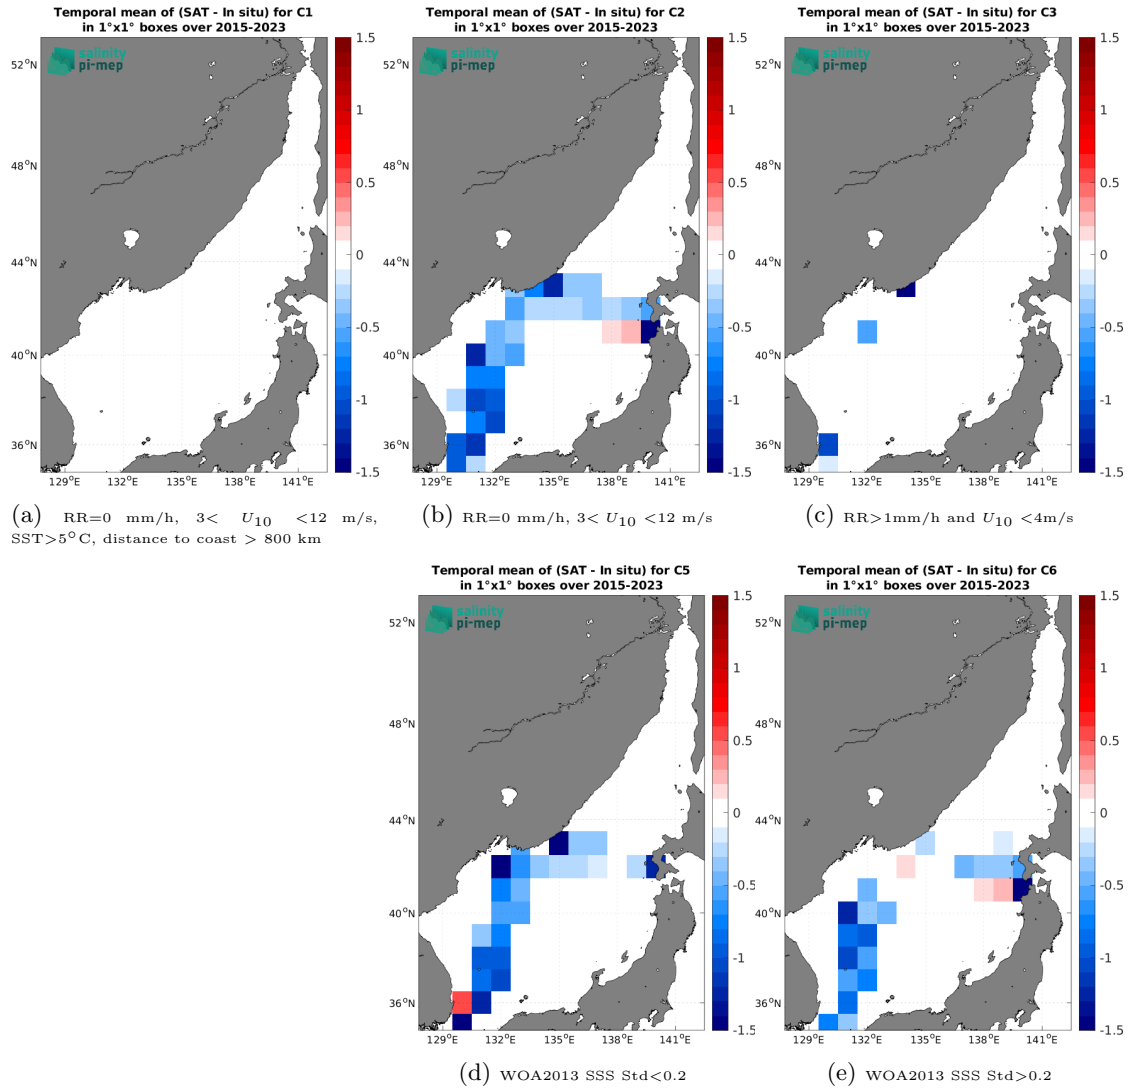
Temporal mean of (SAT - In situ) for C1
in 1°x1° boxes over 2015-2023

salinity
pi-mep

52°N
48°N
44°N
40°N
36°N
129°E 132°E 135°E 138°E 141°E

1.5
1
0.5
0
-0.5
-1
-1.5

(a) RR=0 mm/h, 3< $U_{10}$ <12 m/s, SST>5°C, distance to coast > 800 km

Temporal mean of (SAT - In situ) for C2
in 1°x1° boxes over 2015-2023

salinity
pi-mep

52°N
48°N
44°N
40°N
36°N
129°E 132°E 135°E 138°E 141°E

1.5
1
0.5
0
-0.5
-1
-1.5

(b) RR=0 mm/h, 3< $U_{10}$ <12 m/s

Temporal mean of (SAT - In situ) for C3
in 1°x1° boxes over 2015-2023

salinity
pi-mep

52°N
48°N
44°N
40°N
36°N
129°E 132°E 135°E 138°E 141°E

1.5
1
0.5
0
-0.5
-1
-1.5

(c) RR>1mm/h and $U_{10}$ <4m/s

Temporal mean of (SAT - In situ) for C5
in 1°x1° boxes over 2015-2023

salinity
pi-mep

52°N
48°N
44°N
40°N
36°N
129°E 132°E 135°E 138°E 141°E

1.5
1
0.5
0
-0.5
-1
-1.5

(d) WOA2013 SSS Std<0.2

Temporal mean of (SAT - In situ) for C6
in 1°x1° boxes over 2015-2023

salinity
pi-mep

52°N
48°N
44°N
40°N
36°N
129°E 132°E 135°E 138°E 141°E

1.5
1
0.5
0
-0.5
-1
-1.5

(e) WOA2013 SSS Std>0.2